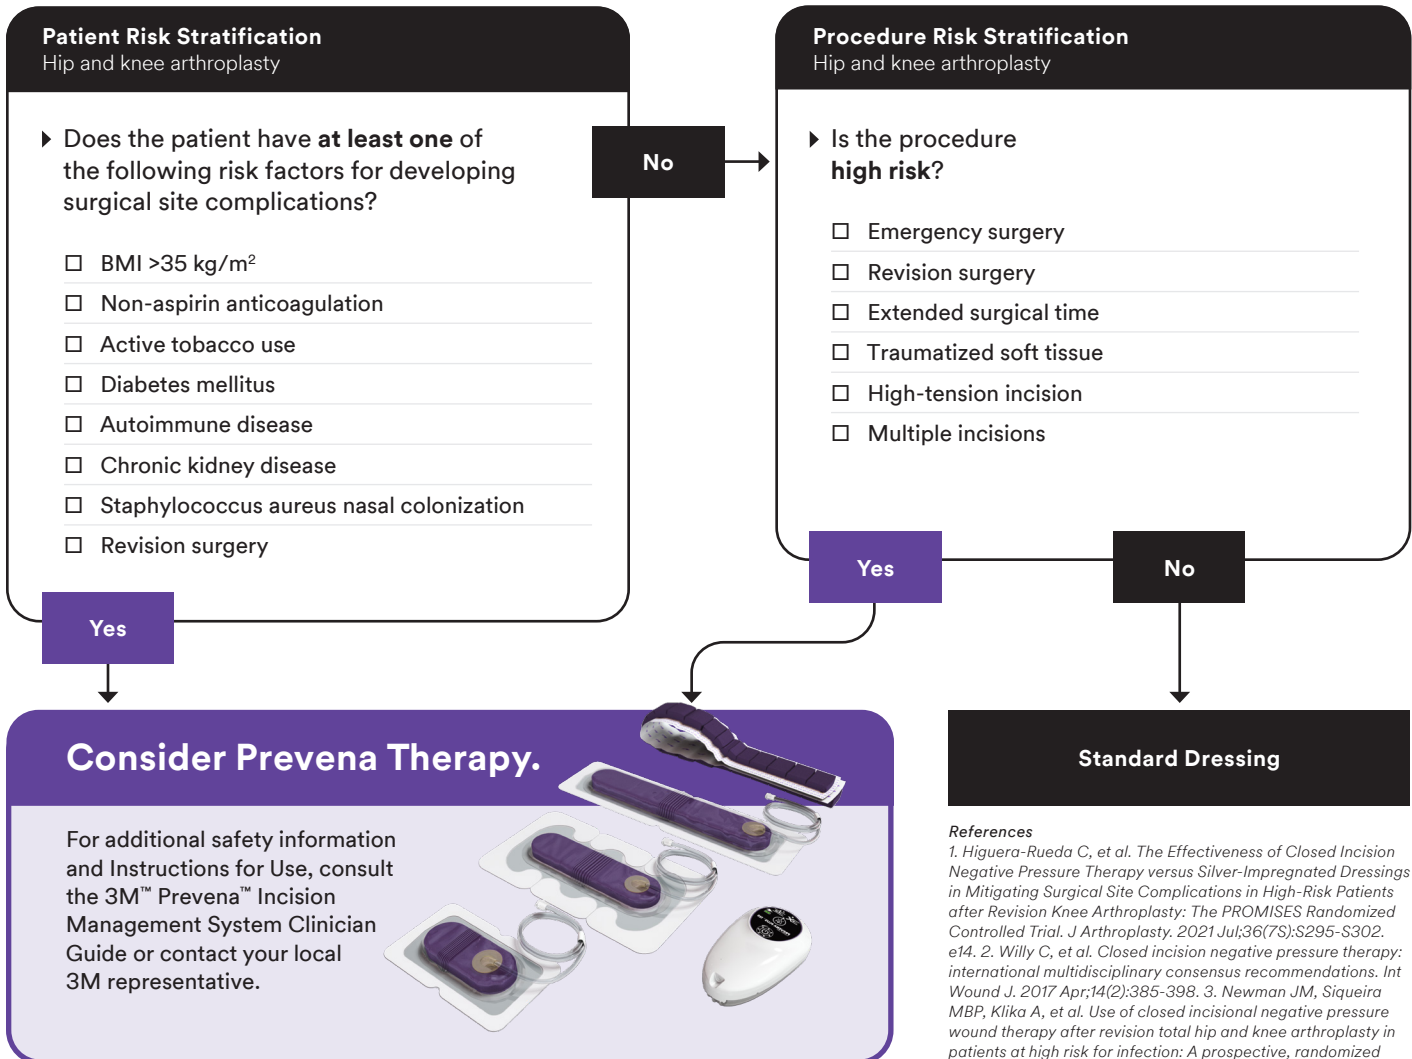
Patient Risk Stratification
Hip and knee arthroplasty

Does the patient have **at least one** of the following risk factors for developing surgical site complications?

☐ BMI >35 kg/m$^2$
☐ Non-aspirin anticoagulation
☐ Active tobacco use
☐ Diabetes mellitus
☐ Autoimmune disease
☐ Chronic kidney disease
☐ Staphylococcus aureus nasal colonization
☐ Revision surgery

No

Procedure Risk Stratification
Hip and knee arthroplasty

Is the procedure **high risk**?

☐ Emergency surgery
☐ Revision surgery
☐ Extended surgical time
☐ Traumatized soft tissue
☐ High-tension incision
☐ Multiple incisions

Yes

Yes

No

Consider Prevena Therapy.

For additional safety information and Instructions for Use, consult the 3M™ Prevena™ Incision Management System Clinician Guide or contact your local 3M representative.

Standard Dressing

References
1. Higuera-Rueda C, et al. The Effectiveness of Closed Incision Negative Pressure Therapy versus Silver-Impregnated Dressings in Mitigating Surgical Site Complications in High-Risk Patients after Revision Knee Arthroplasty: The PROMISES Randomized Controlled Trial. J Arthroplasty. 2021 Jul;36(7S):S295-S302. e14. 2. Willy C, et al. Closed incision negative pressure therapy: international multidisciplinary consensus recommendations. Int Wound J. 2017 Apr;14(2):385-398. 3. Newman JM, Siqueira MBP, Klika A, et al. Use of closed incisional negative pressure wound therapy after revision total hip and knee arthroplasty in patients at high risk for infection: A prospective, randomized